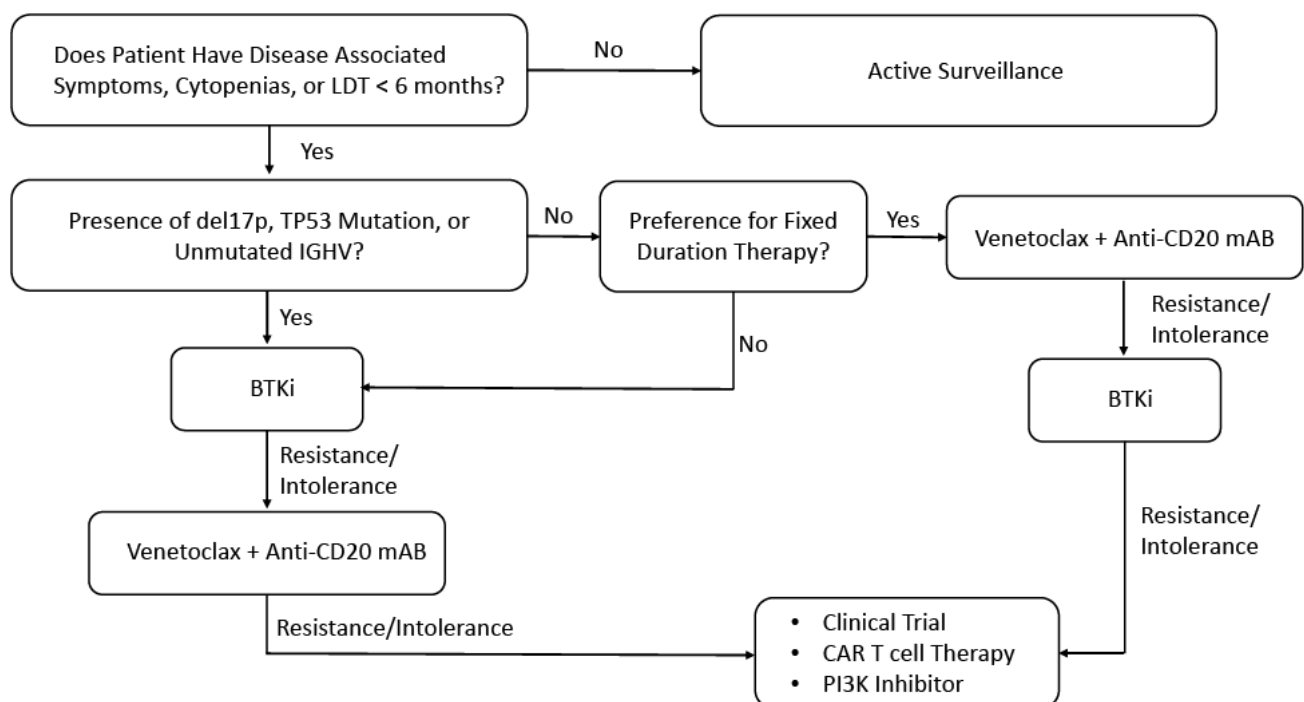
Does Patient Have Disease Associated Symptoms, Cytopenias, or LDT < 6 months?

No

Active Surveillance

Yes

Presence of del17p, TP53 Mutation, or Unmutated IGHV?

No

Preference for Fixed Duration Therapy?

Yes

Venetoclax + Anti-CD20 mAB

Yes

No

Resistance/ Intolerance

BTKi

BTKi

Resistance/ Intolerance

Venetoclax + Anti-CD20 mAB

Resistance/ Intolerance

Resistance/Intolerance

• Clinical Trial
• CAR T cell Therapy
• PI3K Inhibitor